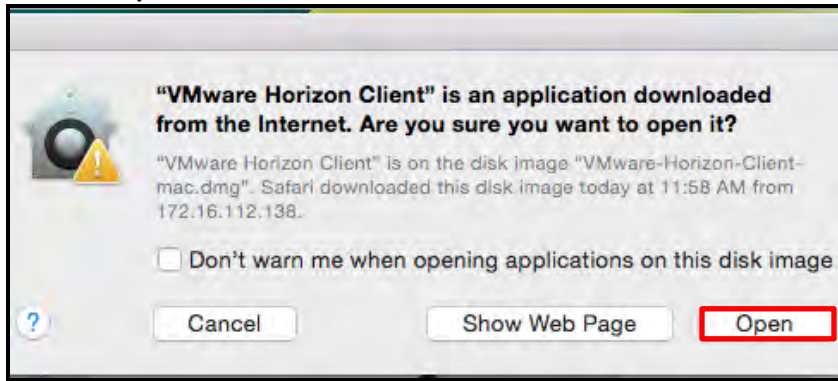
"VMware Horizon Client" is an application downloaded from the Internet. Are you sure you want to open it?

"VMware Horizon Client" is on the disk image "VMware-Horizon-Client-mac.dmg". Safari downloaded this disk image today at 11:58 AM from 172.16.112.138.

Don't warn me when opening applications on this disk image

?

Cancel

Show Web Page

Open